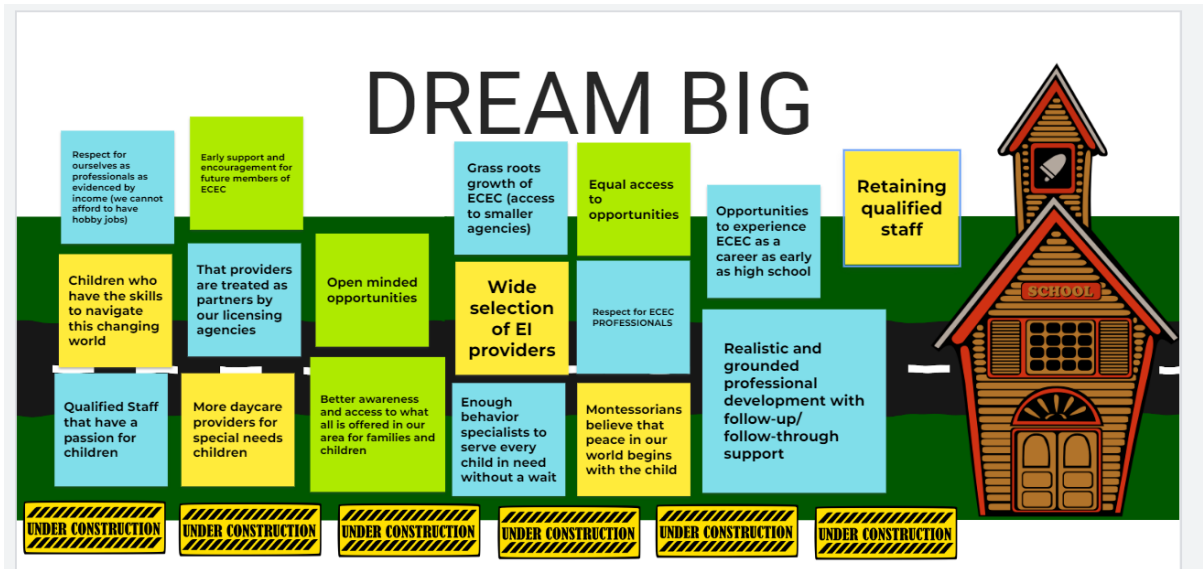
DREAM BIG

Respect for ourselves as professionals as evidenced by income (we cannot afford to have hobby jobs)

Children who have the skills to navigate this changing world

Qualified Staff that have a passion for children

Early support and encouragement for future members of ECEC

That providers are treated as partners by our licensing agencies

More daycare providers for special needs children

Open minded opportunities

Better awareness and access to what all is offered in our area for families and children

Grass roots growth of ECEC (access to smaller agencies)

Wide selection of EI providers

Enough behavior specialists to serve every child in need without a wait

Equal access to opportunities

Respect for ECEC PROFESSIONALS

Montessorians believe that peace in our world begins with the child

Opportunities to experience ECEC as a career as early as high school

Realistic and grounded professional development with follow-up/ follow-through support

Retaining qualified staff

SCHOOL

UNDER CONSTRUCTION

UNDER CONSTRUCTION

UNDER CONSTRUCTION

UNDER CONSTRUCTION

UNDER CONSTRUCTION

UNDER CONSTRUCTION